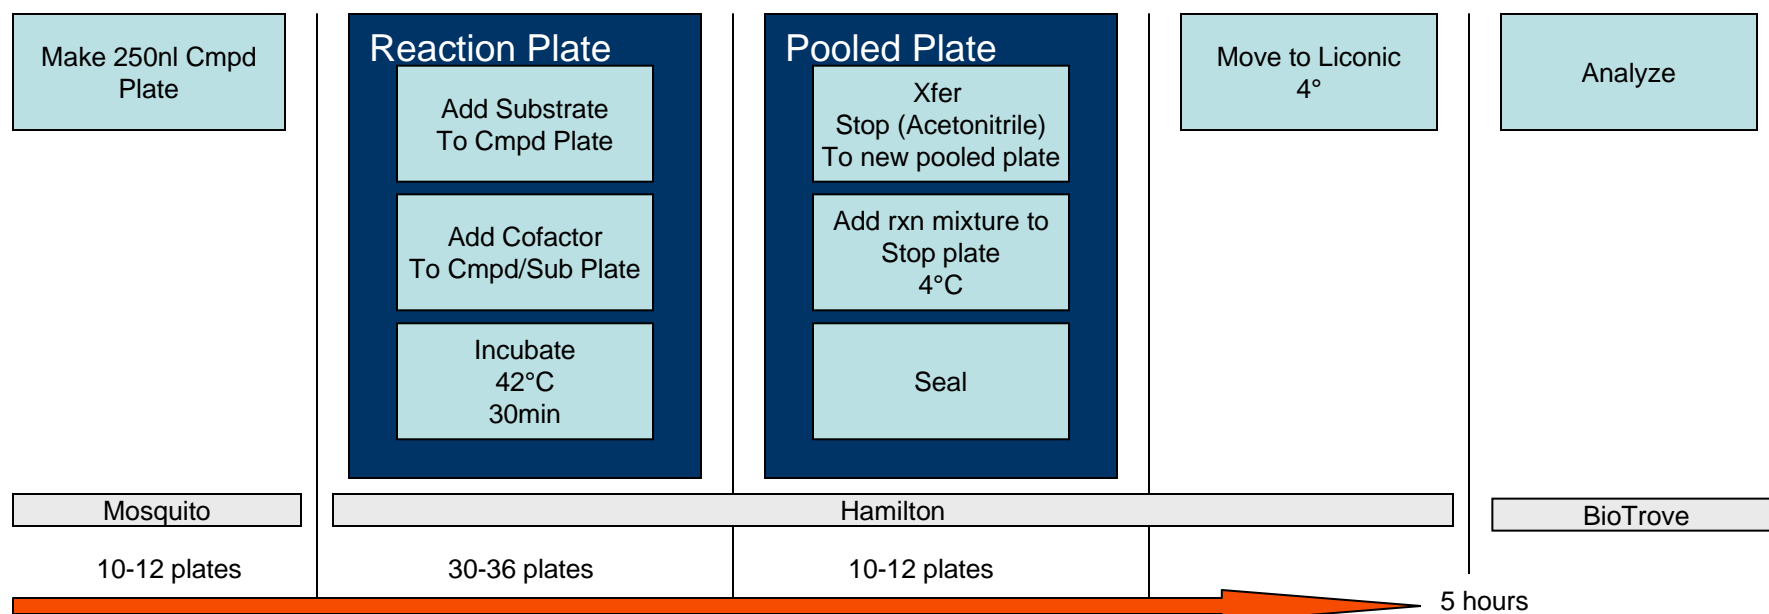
Make 250nl Cmpd Plate

Reaction Plate

Add Substrate
To Cmpd Plate

Add Cofactor
To Cmpd/Sub Plate

Incubate
42°C
30min

Pooled Plate

Xfer
Stop (Acetonitrile)
To new pooled plate

Add rxn mixture to
Stop plate
4°C

Seal

Move to Liconic
4°

Analyze

Mosquito

Hamilton

BioTrove

10-12 plates

30-36 plates

10-12 plates

5 hours